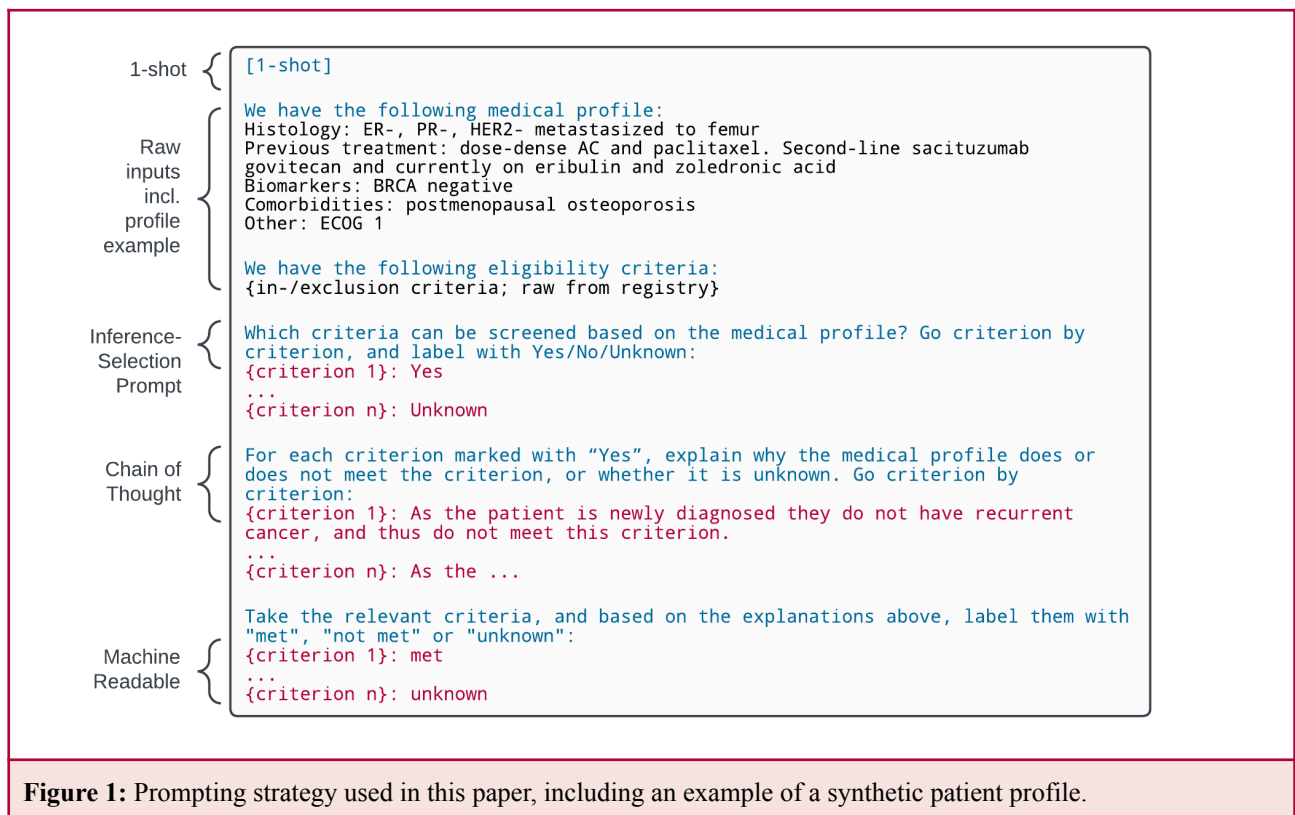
1-shot

[1-shot]

Raw inputs incl. profile example

We have the following medical profile:
Histology: ER-, PR-, HER2- metastasized to femur
Previous treatment: dose-dense AC and paclitaxel. Second-line sacituzumab govitecan and currently on eribulin and zoledronic acid
Biomarkers: BRCA negative
Comorbidities: postmenopausal osteoporosis
Other: ECOG 1

We have the following eligibility criteria:
{in-/exclusion criteria; raw from registry}

Inference-Selection Prompt

Which criteria can be screened based on the medical profile? Go criterion by criterion, and label with Yes/No/Unknown:
{criterion 1}: Yes
...
{criterion n}: Unknown

Chain of Thought

For each criterion marked with "Yes", explain why the medical profile does or does not meet the criterion, or whether it is unknown. Go criterion by criterion:
{criterion 1}: As the patient is newly diagnosed they do not have recurrent cancer, and thus do not meet this criterion.
...
{criterion n}: As the ...

Machine Readable

Take the relevant criteria, and based on the explanations above, label them with "met", "not met" or "unknown":
{criterion 1}: met
...
{criterion n}: unknown

**Figure 1:** Prompting strategy used in this paper, including an example of a synthetic patient profile.